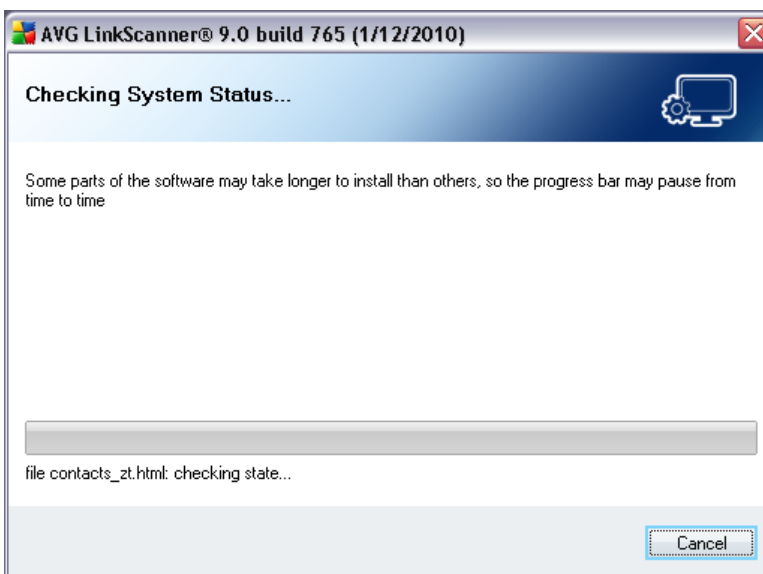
AVG LinkScanner® 9.0 build 765 (1/12/2010)

Checking System Status...

Some parts of the software may take longer to install than others, so the progress bar may pause from time to time

file contacts_zt.html: checking state...

Cancel